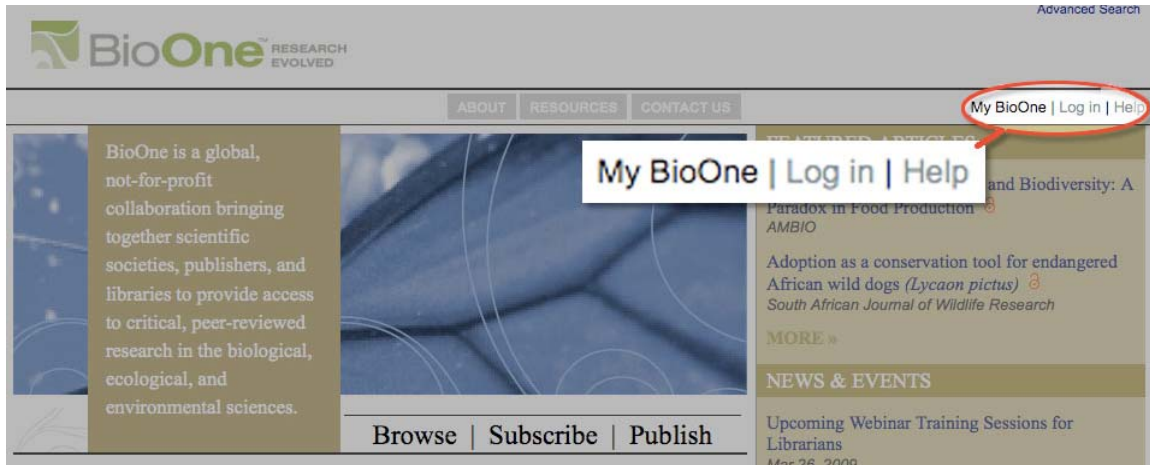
Advanced Search

BioOne™ RESEARCH EVOLVED

ABOUT | RESOURCES | CONTACT US

My BioOne | Log in | Help

BioOne is a global, not-for-profit collaboration bringing together scientific societies, publishers, and libraries to provide access to critical, peer-reviewed research in the biological, ecological, and environmental sciences.

My BioOne | Log in | Help

FEATURED ARTICLES

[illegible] and Biodiversity: A Paradox in Food Production
AMBIO

Adoption as a conservation tool for endangered African wild dogs (Lycaon pictus)
South African Journal of Wildlife Research

MORE »

NEWS & EVENTS

Upcoming Webinar Training Sessions for Librarians
Mar 26, 2009

Browse | Subscribe | Publish